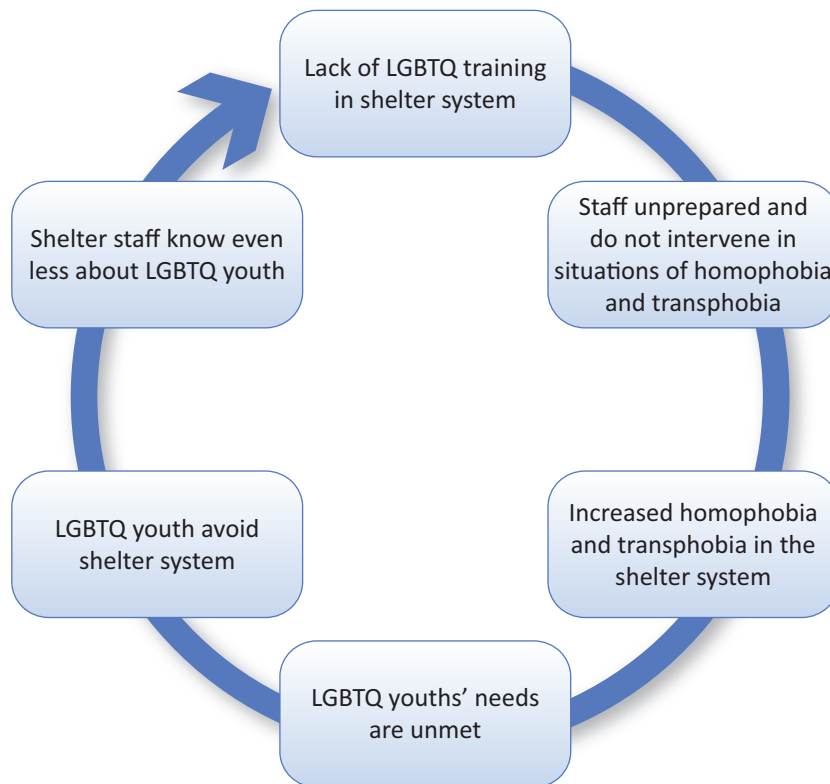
Lack of LGBTQ training in shelter system

Staff unprepared and do not intervene in situations of homophobia and transphobia

Increased homophobia and transphobia in the shelter system

LGBTQ youths' needs are unmet

LGBTQ youth avoid shelter system

Shelter staff know even less about LGBTQ youth